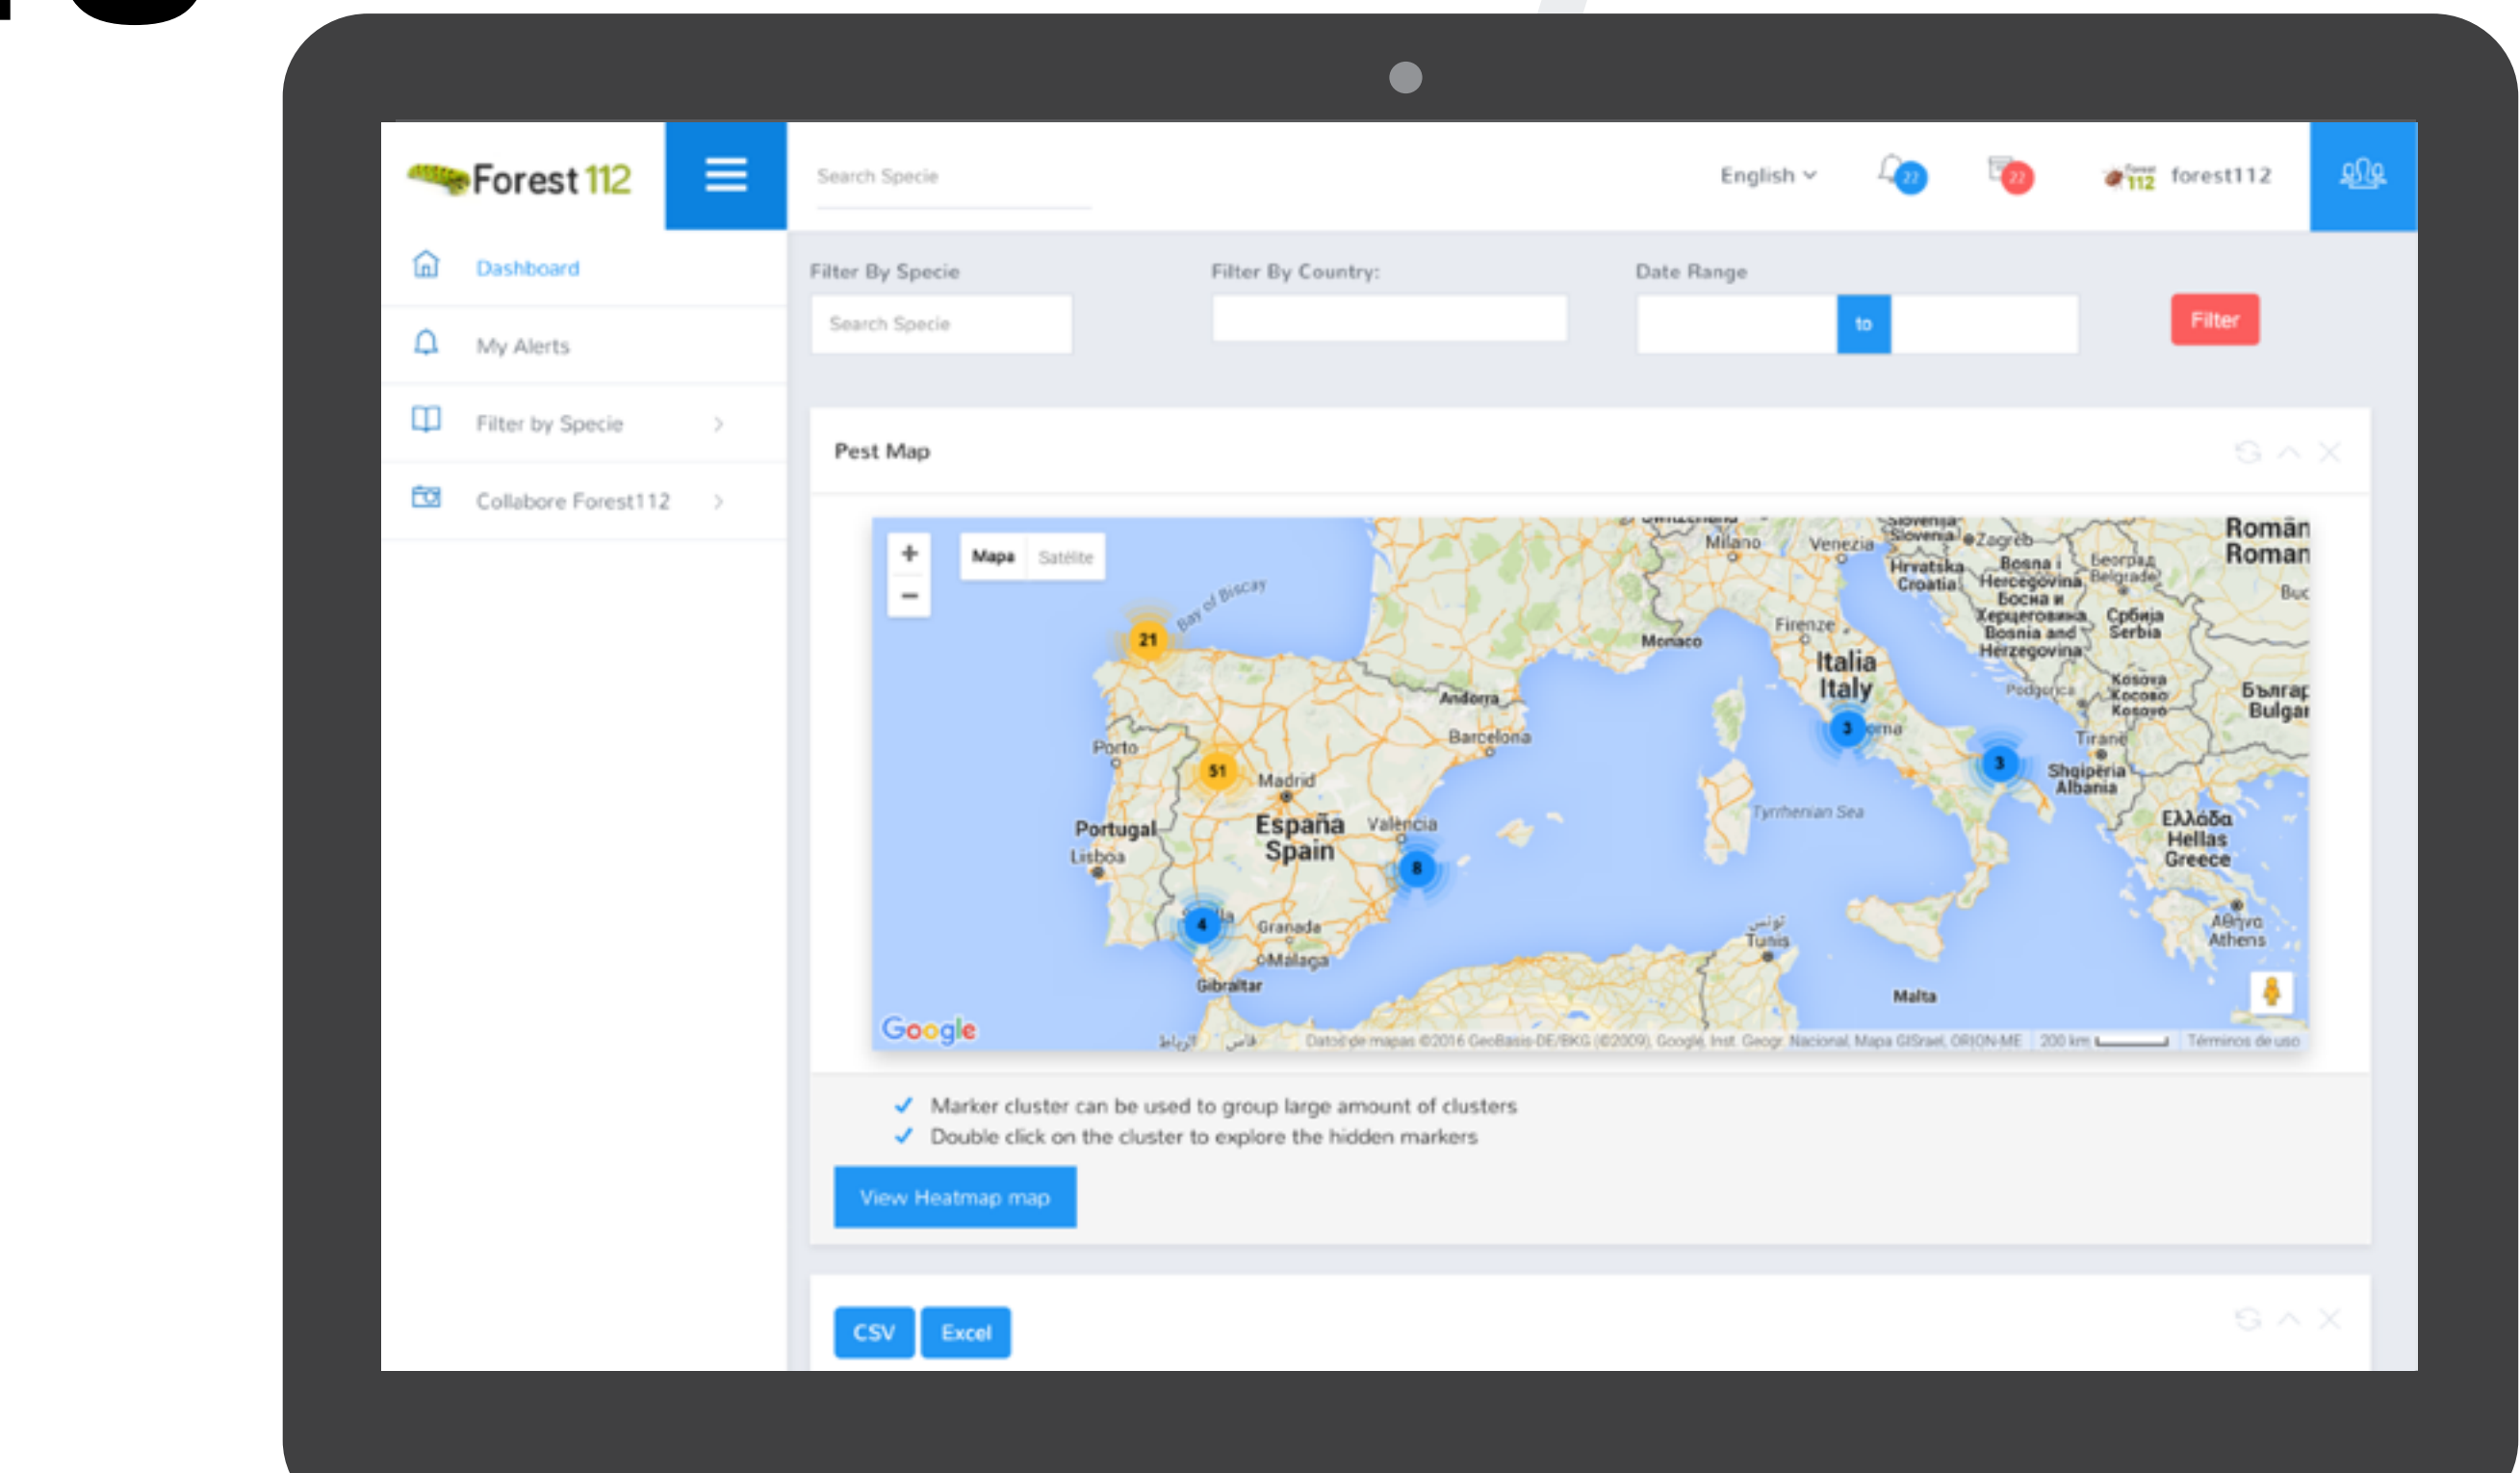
Forest 112

Search Specie

English

22

22

forest112

Dashboard

My Alerts

Filter by Specie

Collabore Forest112

Filter By Specie

Search Specie

Filter By Country:

Date Range

to

Filter

Pest Map

+
−

Mapa Satélite

Bay of Biscay

21

51

4

8

3

3

Porto

Portugal

Lisboa

Madrid

España Spain

Valencia

Granada

Málaga

Gibraltar

Andorra

Barcelona

Monaco

Milano

Venezia

Firenze

Italia Italy

Roma

Tyrrhenian Sea

Tunis

Malta

Slovenija Slovenia

Zagreb

Hrvatska Croatia

Bosna i Hercegovina Босна и Херцеговина Bosnia and Herzegovina

Београд Belgrade

Србија Serbia

Podgorica

Kosova Косово Kosovo

Tirane

Shqipëria Albania

Ελλάδα Hellas Greece

Αθήνα Athens

България Bulgar

Român Roman

Google

Datos de mapas ©2016 GeoBasis-DE/BKG (©2009), Google, Inst. Geogr. Nacional, Mapa GISrael, ORION-ME 200 km Términos de uso

✓ Marker cluster can be used to group large amount of clusters

✓ Double click on the cluster to explore the hidden markers

View Heatmap map

CSV

Excel